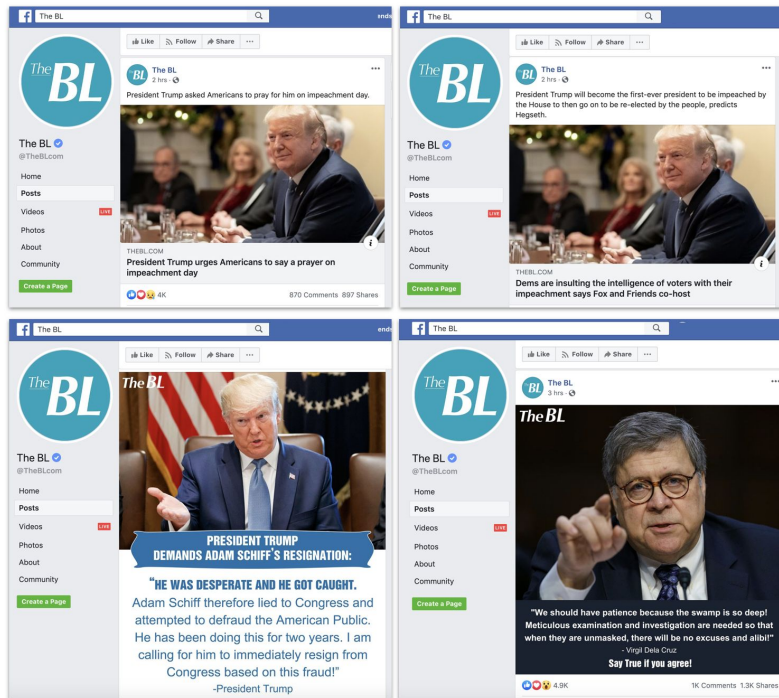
f The BL

The BL
The BL
@TheBLcom
Home
Posts
Videos LIVE
Photos
About
Community
Create a Page

Like Follow Share ···

The BL
2 hrs ·
President Trump asked Americans to pray for him on impeachment day.

THEBL.COM
President Trump urges Americans to say a prayer on impeachment day

4K 870 Comments 897 Shares

f The BL

The BL
The BL
@TheBLcom
Home
Posts
Videos LIVE
Photos
About
Community
Create a Page

Like Follow Share ···

The BL
2 hrs ·
President Trump will become the first-ever president to be impeached by the House to then go on to be re-elected by the people, predicts Hegseth.

THEBL.COM
Dems are insulting the intelligence of voters with their impeachment says Fox and Friends co-host

f The BL

The BL
The BL
@TheBLcom
Home
Posts
Videos LIVE
Photos
About
Community
Create a Page

Like Follow Share ···

The BL
PRESIDENT TRUMP DEMANDS ADAM SCHIFF'S RESIGNATION:
"HE WAS DESPERATE AND HE GOT CAUGHT. Adam Schiff therefore lied to Congress and attempted to defraud the American Public. He has been doing this for two years. I am calling for him to immediately resign from Congress based on this fraud!"
-President Trump

f The BL

The BL
The BL
@TheBLcom
Home
Posts
Videos LIVE
Photos
About
Community
Create a Page

Like Follow Share ···

The BL
3 hrs ·

The BL
"We should have patience because the swamp is so deep! Meticulous examination and investigation are needed so that when they are unmasked, there will be no excuses and alibi!"
- Virgil Dela Cruz
Say True if you agree!

4.9K 1K Comments 1.3K Shares